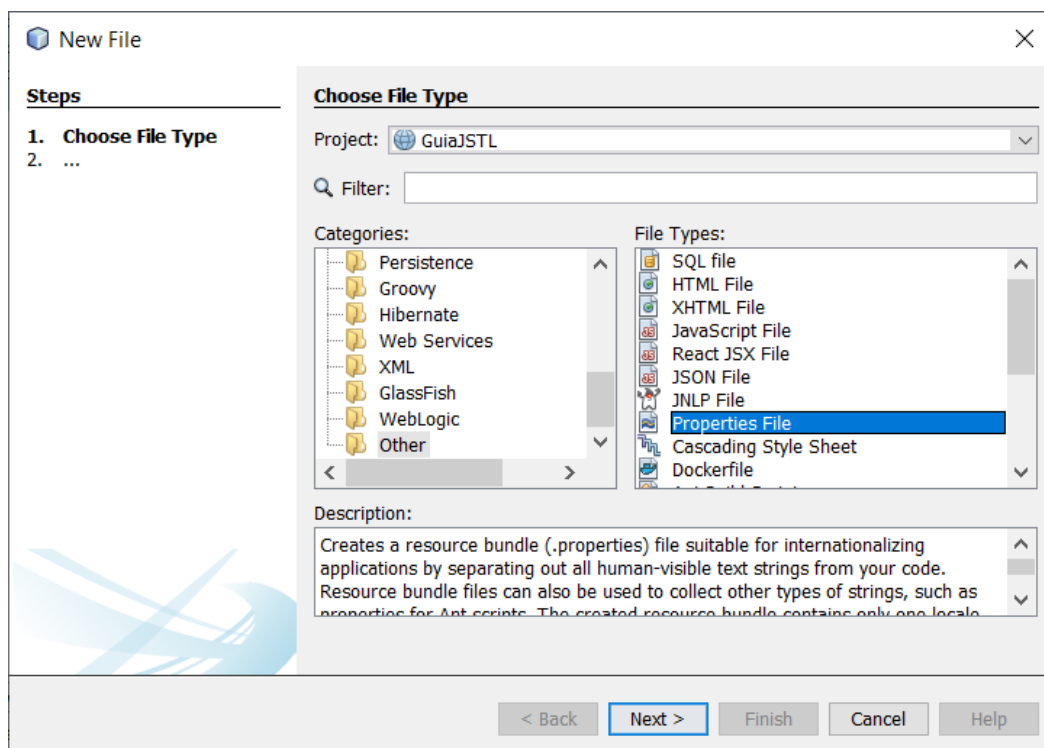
New File

Steps

1. Choose File Type
2. ...

Choose File Type

Project: GuiaJSTL

Filter:

Categories:

Persistence
Groovy
Hibernate
Web Services
XML
GlassFish
WebLogic
Other

File Types:

SQL file
HTML File
XHTML File
JavaScript File
React JSX File
JSON File
JNLP File
Properties File
Cascading Style Sheet
Dockerfile
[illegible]

Description:

Creates a resource bundle (.properties) file suitable for internationalizing applications by separating out all human-visible text strings from your code. Resource bundle files can also be used to collect other types of strings, such as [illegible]

< Back
Next >
Finish
Cancel
Help